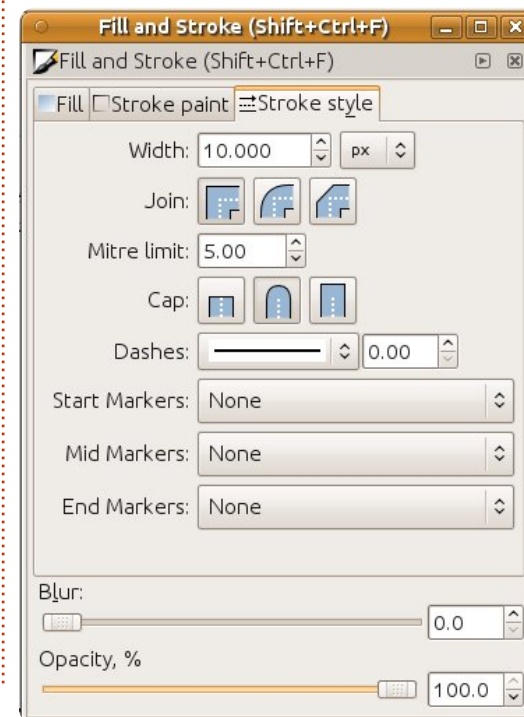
Fill and Stroke (Shift+Ctrl+F)

Fill and Stroke (Shift+Ctrl+F)

Fill
Stroke paint
Stroke style

Width: 10.000 px

Join:

Mitre limit: 5.00

Cap:

Dashes: 0.00

Start Markers: None

Mid Markers: None

End Markers: None

Blur:

0.0

Opacity, %

100.0